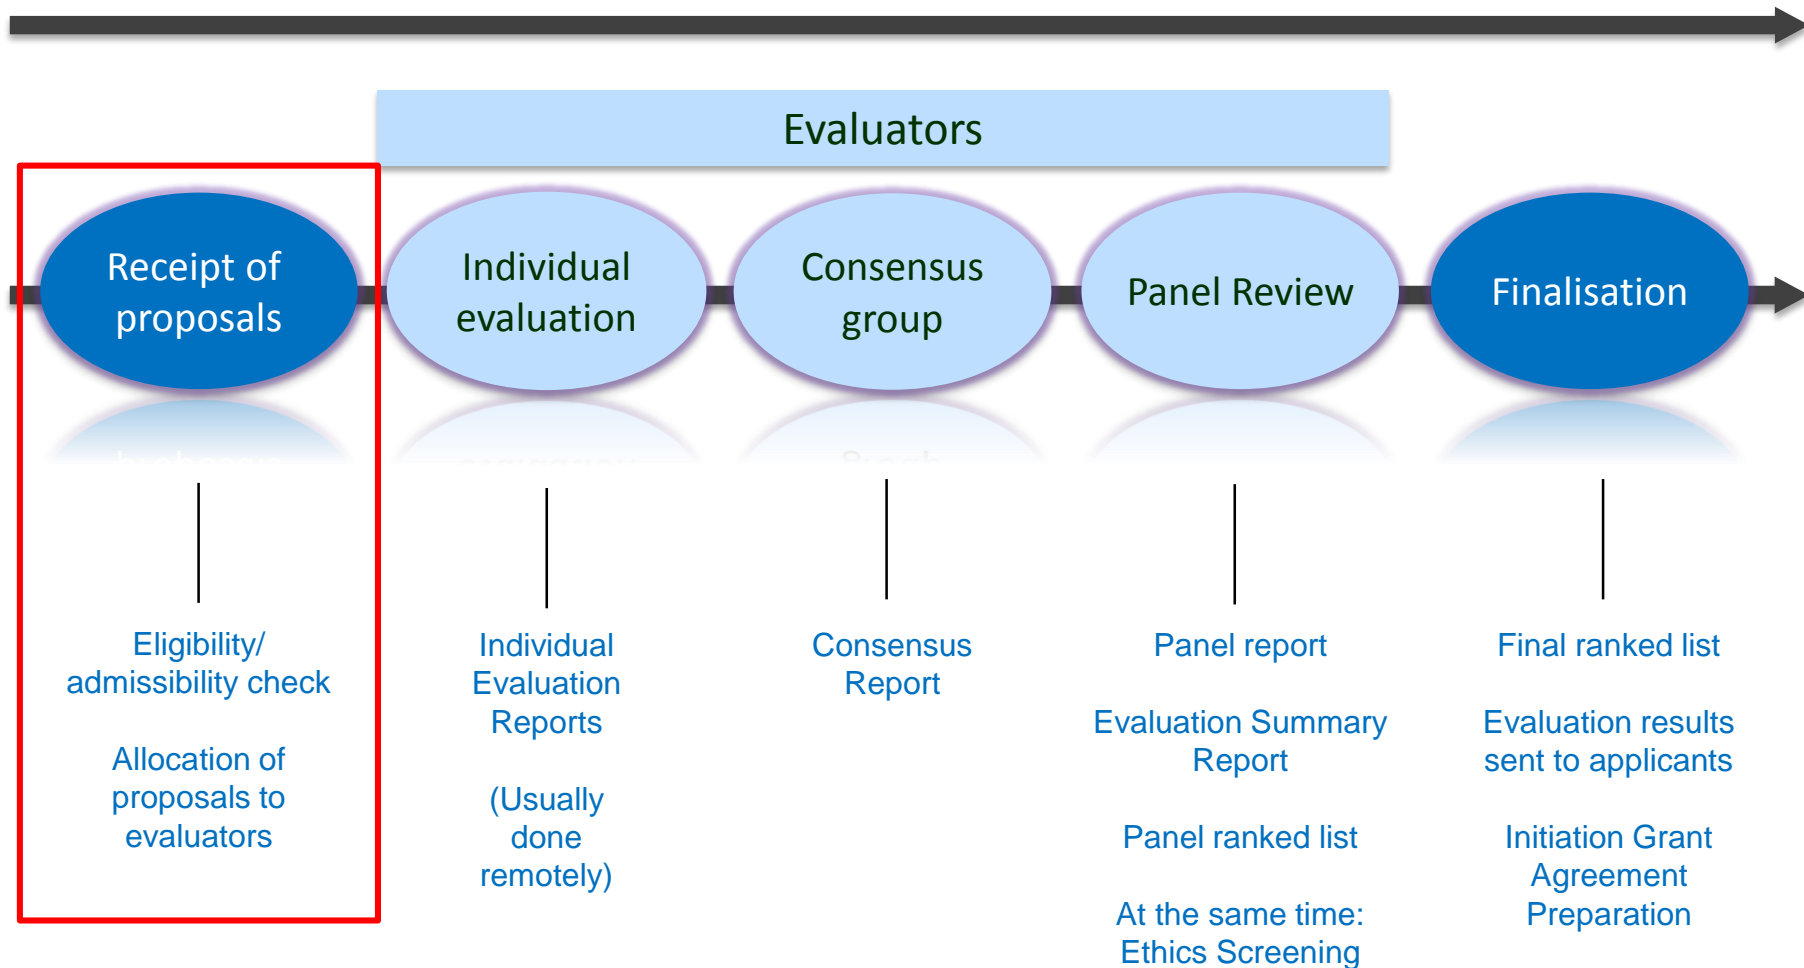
Evaluators

Receipt of proposals

Individual evaluation

Consensus group

Panel Review

Finalisation

Eligibility/ admissibility check

Allocation of proposals to evaluators

Individual Evaluation Reports

(Usually done remotely)

Consensus Report

Panel report

Evaluation Summary Report

Panel ranked list

At the same time: Ethics Screening

Final ranked list

Evaluation results sent to applicants

Initiation Grant Agreement Preparation